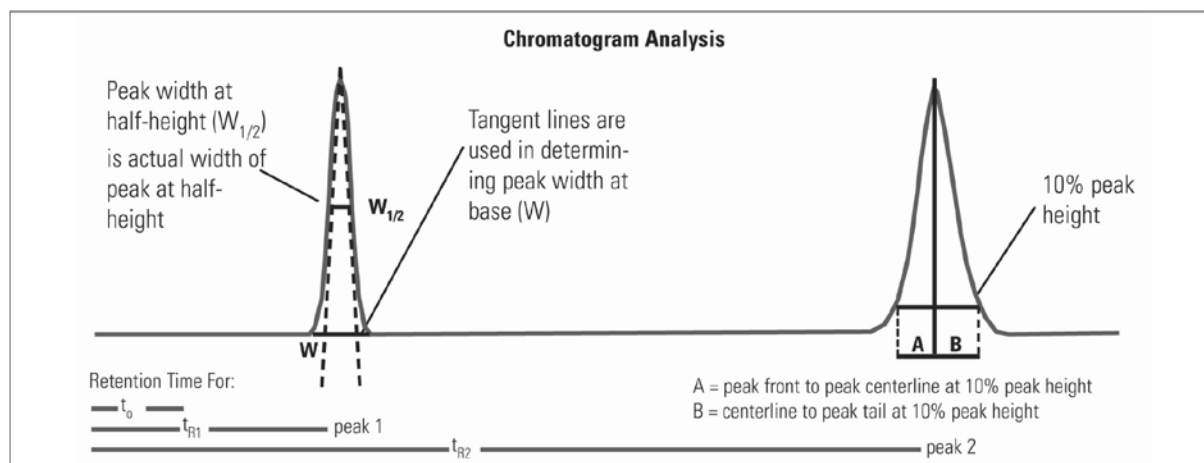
Chromatogram Analysis

Peak width at half-height ($W_{1/2}$) is actual width of peak at half-height

$W_{1/2}$

Tangent lines are used in determining peak width at base (W)

W

10% peak height

A

B

Retention Time For:

$t_o$

$t_{R1}$ peak 1

$t_{R2}$ peak 2

A = peak front to peak centerline at 10% peak height
B = centerline to peak tail at 10% peak height